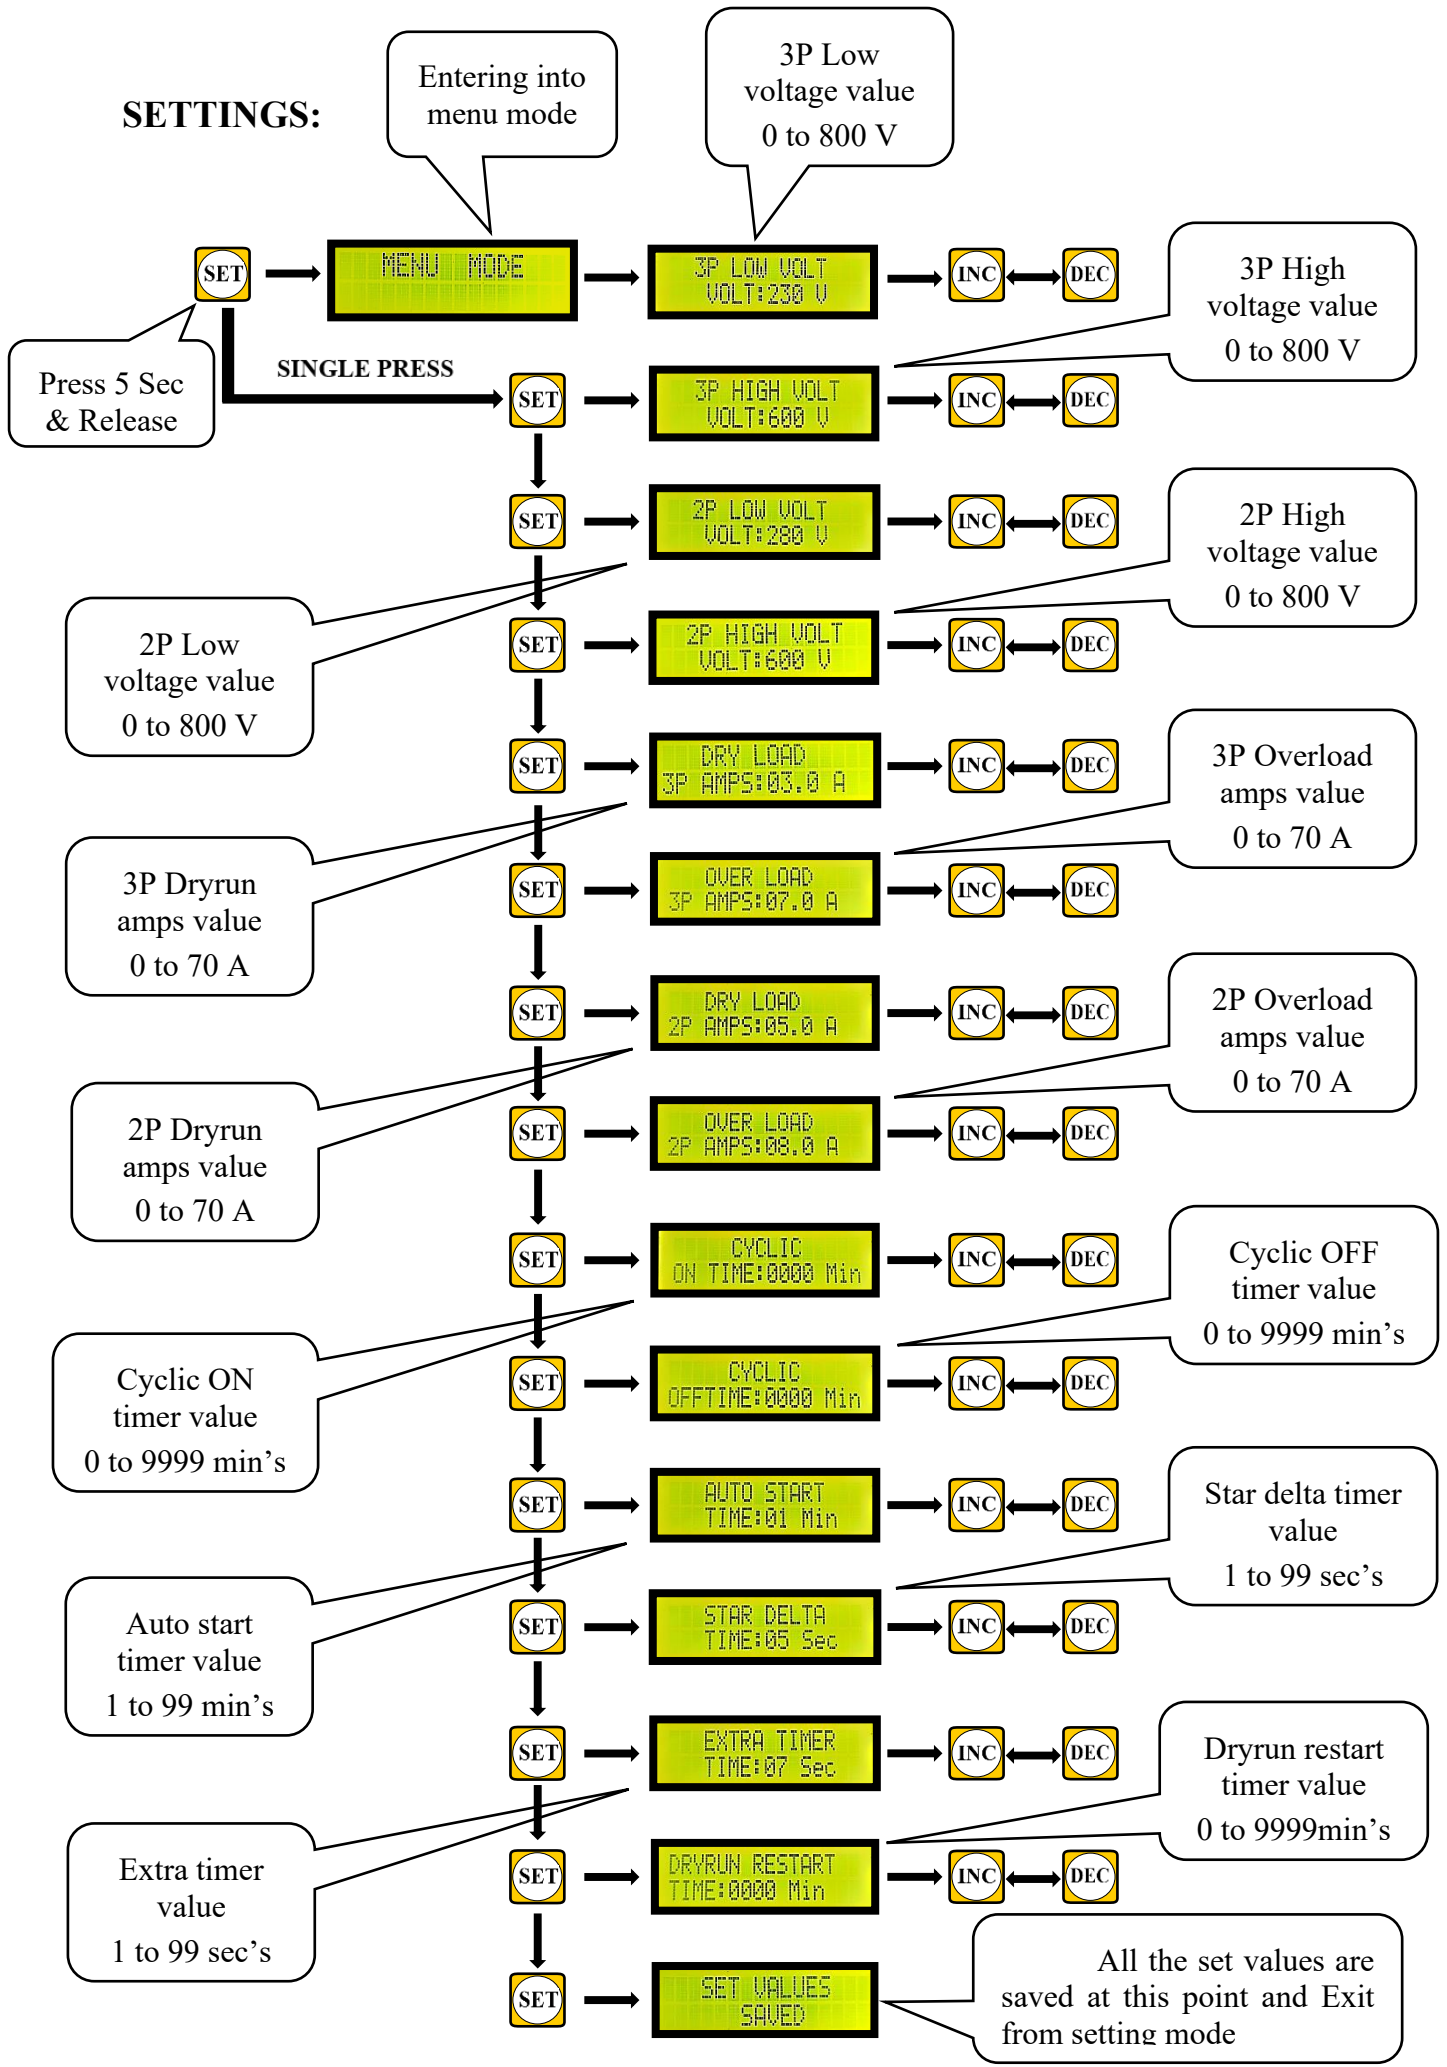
SETTINGS:

Entering into menu mode

3P Low voltage value 0 to 800 V

SET

MENU MODE

3P LOW VOLT
VOLT:230 V

INC DEC

3P High voltage value 0 to 800 V

Press 5 Sec & Release

SINGLE PRESS

SET
3P HIGH VOLT
VOLT:600 V
INC DEC

SET
2P LOW VOLT
VOLT:280 V
INC DEC

2P High voltage value 0 to 800 V

2P Low voltage value 0 to 800 V

SET
2P HIGH VOLT
VOLT:600 V
INC DEC

SET
DRY LOAD
3P AMPS:03.0 A
INC DEC

3P Overload amps value 0 to 70 A

3P Dryrun amps value 0 to 70 A

SET
OVER LOAD
3P AMPS:07.0 A
INC DEC

SET
DRY LOAD
2P AMPS:05.0 A
INC DEC

2P Overload amps value 0 to 70 A

2P Dryrun amps value 0 to 70 A

SET
OVER LOAD
2P AMPS:08.0 A
INC DEC

SET
CYCLIC
ON TIME:0000 Min
INC DEC

Cyclic OFF timer value 0 to 9999 min’s

Cyclic ON timer value 0 to 9999 min’s

SET
CYCLIC
OFFTIME:0000 Min
INC DEC

SET
AUTO START
TIME:01 Min
INC DEC

Star delta timer value 1 to 99 sec’s

Auto start timer value 1 to 99 min’s

SET
STAR DELTA
TIME:05 Sec
INC DEC

SET
EXTRA TIMER
TIME:07 Sec
INC DEC

Dryrun restart timer value 0 to 9999min’s

Extra timer value 1 to 99 sec’s

SET
DRYRUN RESTART
TIME:0000 Min
INC DEC

SET
SET VALUES
SAVED

All the set values are saved at this point and Exit from setting mode